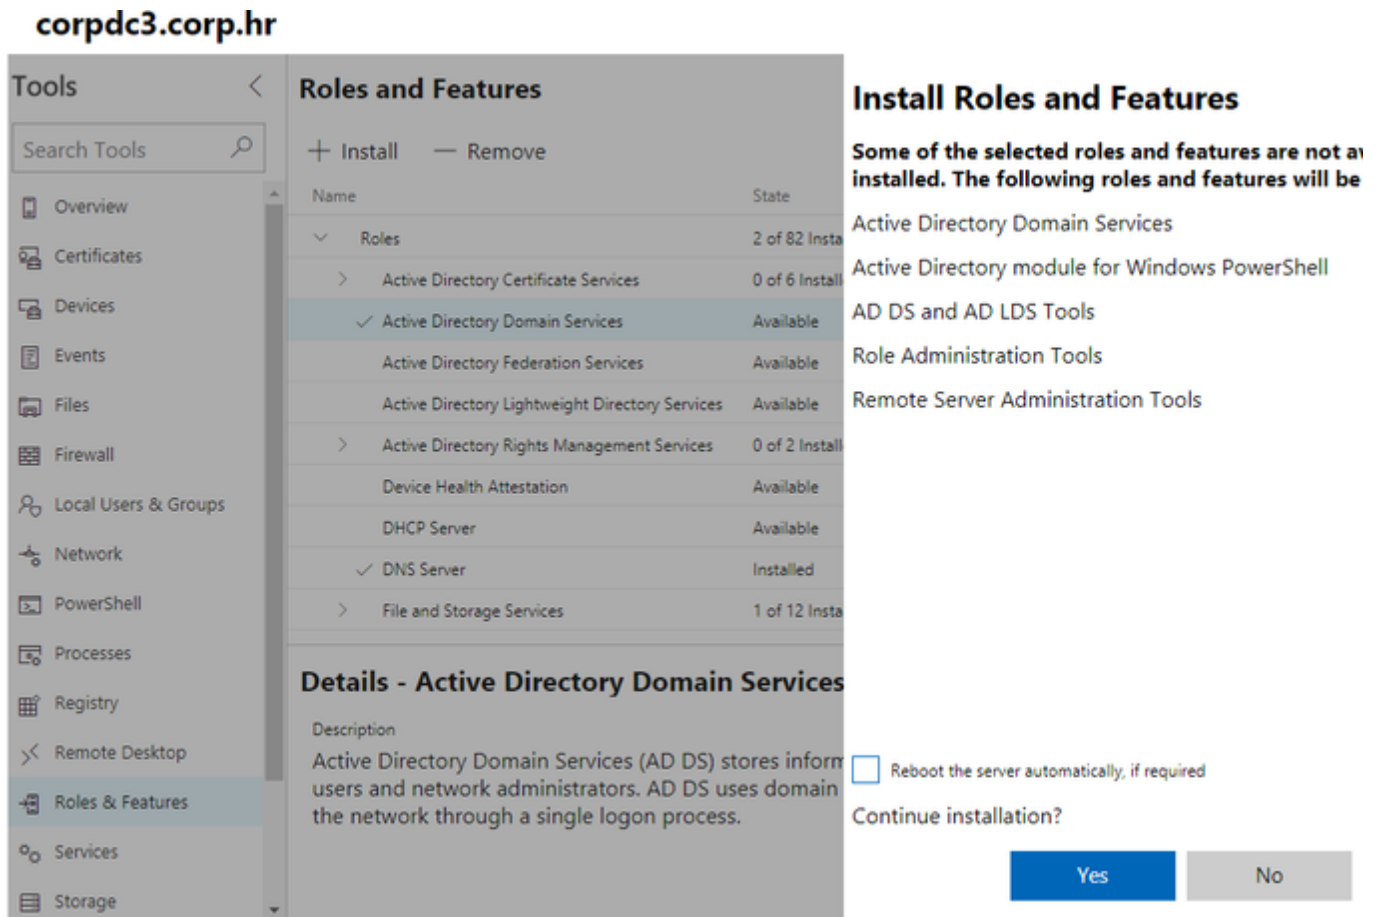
corpdc3.corp.hr

Tools

Search Tools

Overview
Certificates
Devices
Events
Files
Firewall
Local Users & Groups
Network
PowerShell
Processes
Registry
Remote Desktop
Roles & Features
Services
Storage

Roles and Features

+ Install — Remove

| Name | State |
|---|---|
| Roles | 2 of 82 Insta |
| Active Directory Certificate Services | 0 of 6 Install |
| Active Directory Domain Services | Available |
| Active Directory Federation Services | Available |
| Active Directory Lightweight Directory Services | Available |
| Active Directory Rights Management Services | 0 of 2 Install |
| Device Health Attestation | Available |
| DHCP Server | Available |
| DNS Server | Installed |
| File and Storage Services | 1 of 12 Insta |

Details - Active Directory Domain Services

Description

Active Directory Domain Services (AD DS) stores inform users and network administrators. AD DS uses domain the network through a single logon process.

Install Roles and Features

Some of the selected roles and features are not a installed. The following roles and features will be

Active Directory Domain Services

Active Directory module for Windows PowerShell

AD DS and AD LDS Tools

Role Administration Tools

Remote Server Administration Tools

Reboot the server automatically, if required

Continue installation?

Yes No